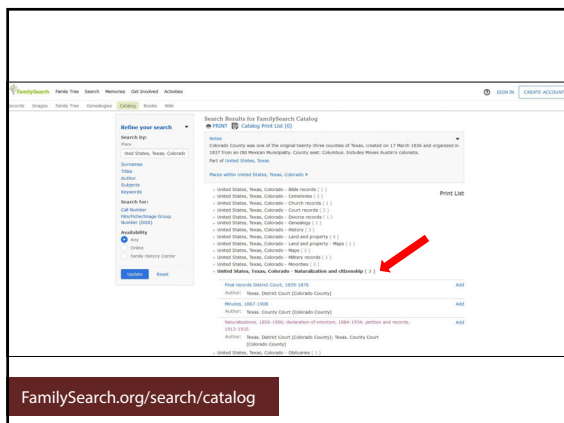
FamilySearch Family Tree Search Memories Get Involved Activities

SIGN IN CREATE ACCOUNT

Records Images Family Tree Genealogies Catalog Books Wiki

Refine your search

Search by:
Place
United States, Texas, Colorado

Surnames
Titles
Author
Subjects
Keywords

Search for:
Call Number
Film/Fiche/Image Group Number (DGS)

Availability
Any
Online
Family History Center

Update Reset

Search Results for FamilySearch Catalog
PRINT Catalog Print List (0)

Notes
Colorado County was one of the original twenty-three counties of Texas, created on 17 March 1836 and organized in 1837 from an Old Mexican Municipality. County seat: Columbus. Includes Moses Austin's colonists.
Part of United States, Texas

Places within United States, Texas, Colorado

Print List

United States, Texas, Colorado - Bible records ( 1 )
United States, Texas, Colorado - Cemeteries ( 3 )
United States, Texas, Colorado - Church records ( 1 )
United States, Texas, Colorado - Court records ( 3 )
United States, Texas, Colorado - Divorce records ( 1 )
United States, Texas, Colorado - Genealogy ( 1 )
United States, Texas, Colorado - History ( 3 )
United States, Texas, Colorado - Land and property ( 4 )
United States, Texas, Colorado - Land and property - Maps ( 1 )
United States, Texas, Colorado - Maps ( 1 )
United States, Texas, Colorado - Military records ( 1 )
United States, Texas, Colorado - Minorities ( 2 )
United States, Texas, Colorado - Naturalization and citizenship ( 3 )

Final records District Court, 1839-1876
Author: Texas. District Court (Colorado County)
Add

Minutes, 1867-1908
Author: Texas. County Court (Colorado County)
Add

Naturalizations, 1858-1906; declaration of intention, 1884-1934; petition and records, 1913-1925
Author: Texas. District Court (Colorado County); Texas. County Court (Colorado County)
Add

United States, Texas, Colorado - Obituaries ( 1 )

FamilySearch.org/search/catalog